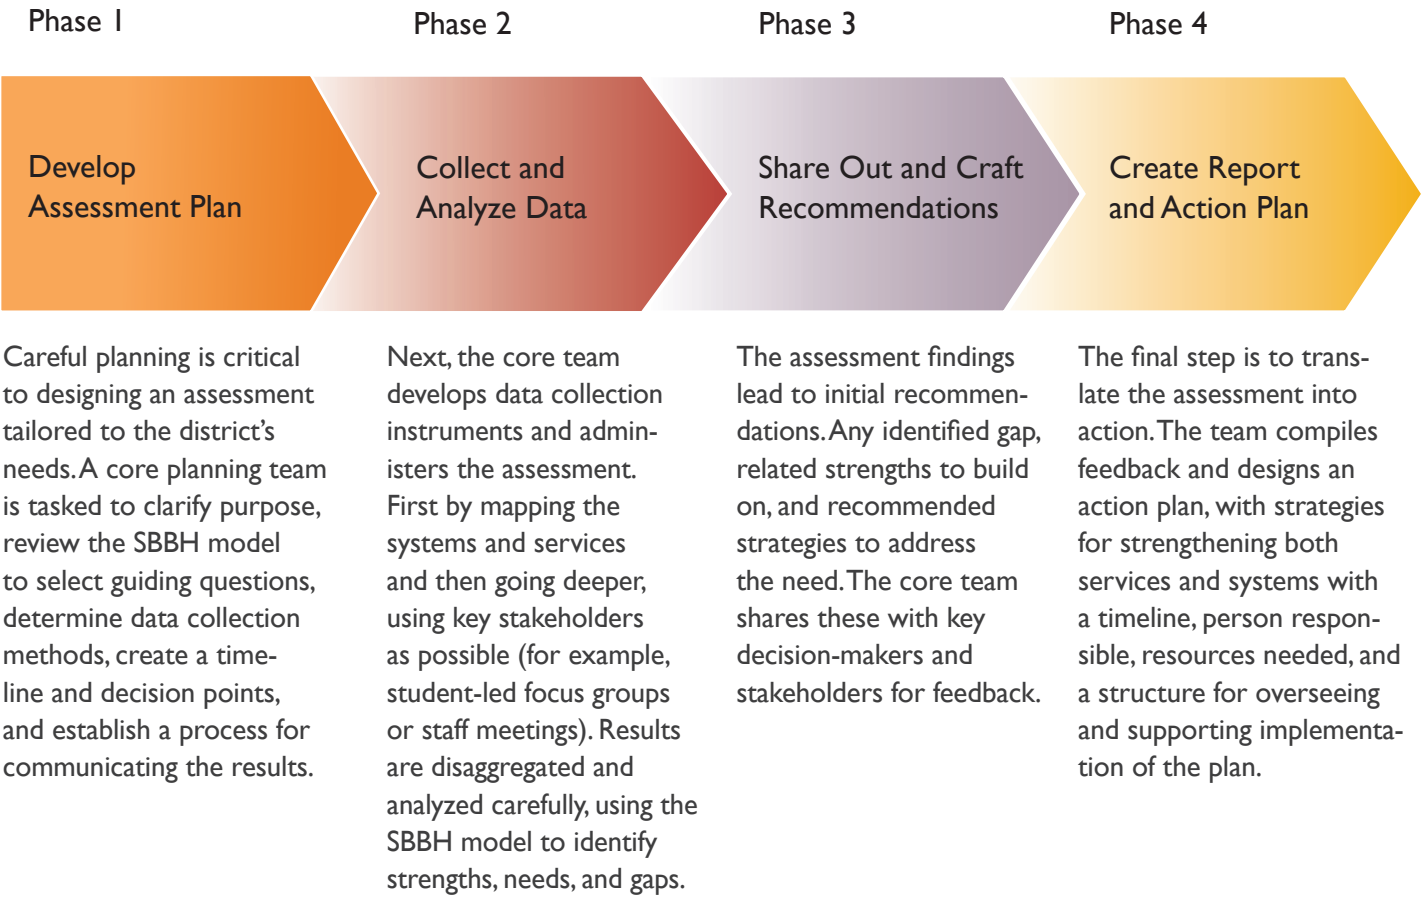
Phase 1

Develop Assessment Plan

Careful planning is critical to designing an assessment tailored to the district's needs. A core planning team is tasked to clarify purpose, review the SBBH model to select guiding questions, determine data collection methods, create a timeline and decision points, and establish a process for communicating the results.

Phase 2

Collect and Analyze Data

Next, the core team develops data collection instruments and administers the assessment. First by mapping the systems and services and then going deeper, using key stakeholders as possible (for example, student-led focus groups or staff meetings). Results are disaggregated and analyzed carefully, using the SBBH model to identify strengths, needs, and gaps.

Phase 3

Share Out and Craft Recommendations

The assessment findings lead to initial recommendations. Any identified gap, related strengths to build on, and recommended strategies to address the need. The core team shares these with key decision-makers and stakeholders for feedback.

Phase 4

Create Report and Action Plan

The final step is to translate the assessment into action. The team compiles feedback and designs an action plan, with strategies for strengthening both services and systems with a timeline, person responsible, resources needed, and a structure for overseeing and supporting implementation of the plan.